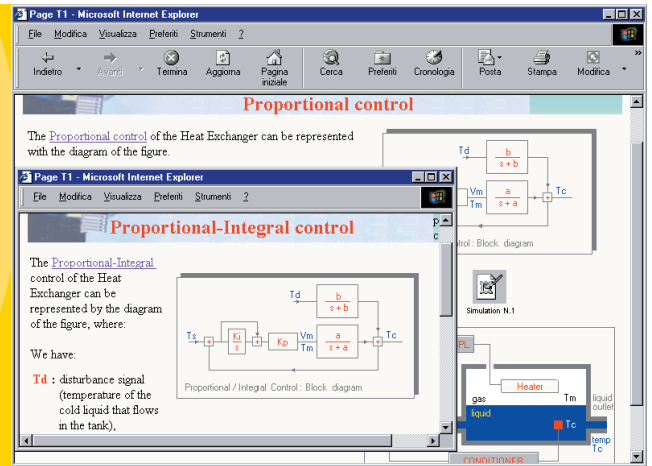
Page T1 - Microsoft Internet Explorer

File Modifica Visualizza Preferiti Strumenti ?

Indietro Avanti Termina Aggiorna Pagina iniziale Cerca Preferiti Cronologia Posta Stampa Modifica

Proportional control

The Proportional control of the Heat Exchanger can be represented with the diagram of the figure.

Td
$\frac{b}{s+b}$
Vm
Tm
$\frac{a}{s+a}$
Tc
trol : Block diagram

Simulation N.1

PL
Heater
gas
Tm
liquid
liquid outlet
Tc
temp Tc
CONDITIONER

Page T1 - Microsoft Internet Explorer

File Modifica Visualizza Preferiti Strumenti ?

Proportional-Integral control

The Proportional-Integral control of the Heat Exchanger can be represented by the diagram of the figure, where:

We have:

Td : disturbance signal (temperature of the cold liquid that flows in the tank),

Td
$\frac{b}{s+b}$
Ts
$\frac{Ki}{s}$
Kp
Vm
Tm
$\frac{a}{s+a}$
Tc
Proportional / Integral Control : Block diagram